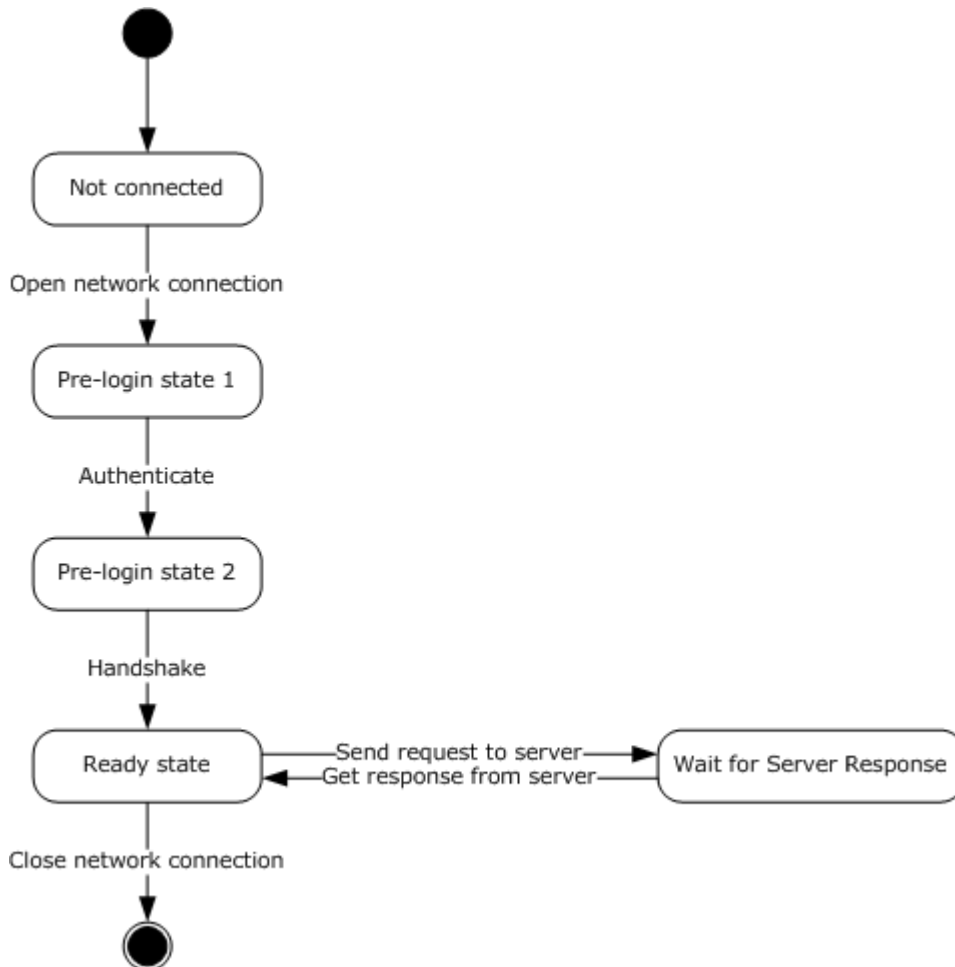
Not connected

Open network connection

Pre-login state 1

Authenticate

Pre-login state 2

Handshake

Ready state

Send request to server

Get response from server

Wait for Server Response

Close network connection